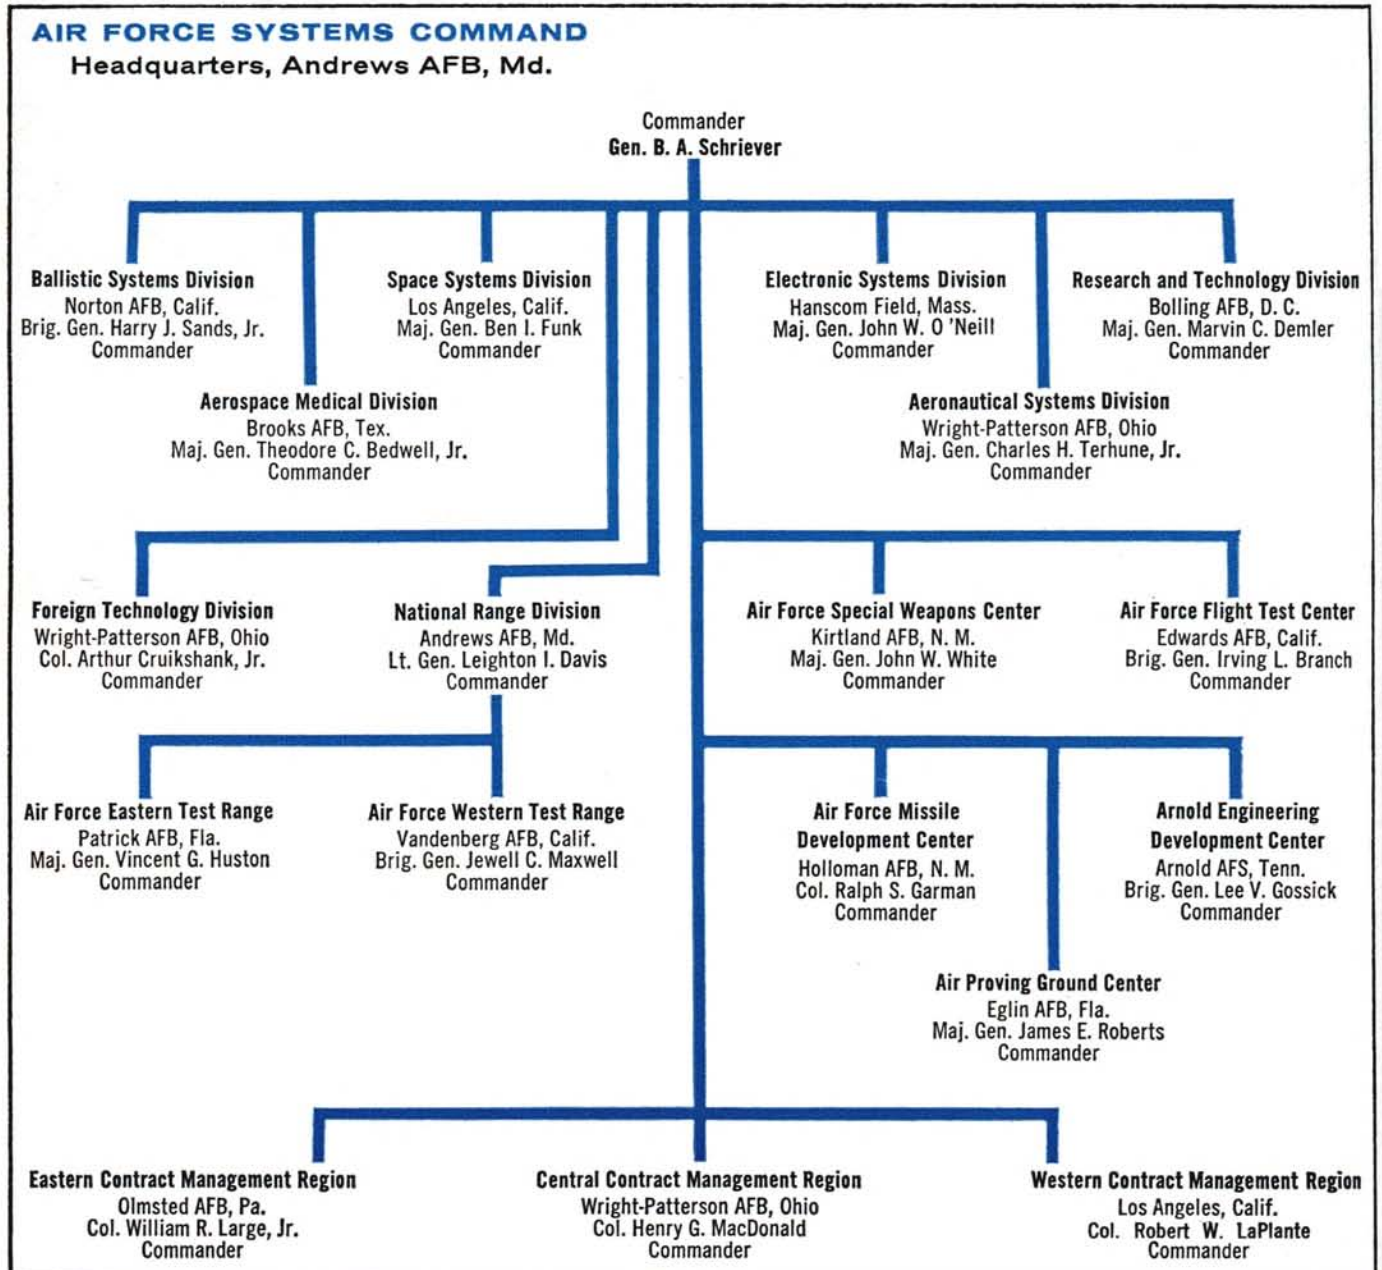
AIR FORCE SYSTEMS COMMAND
Headquarters, Andrews AFB, Md.

Commander
Gen. B. A. Schriever

Ballistic Systems Division
Norton AFB, Calif.
Brig. Gen. Harry J. Sands, Jr.
Commander

Space Systems Division
Los Angeles, Calif.
Maj. Gen. Ben I. Funk
Commander

Electronic Systems Division
Hanscom Field, Mass.
Maj. Gen. John W. O 'Neill
Commander

Research and Technology Division
Bolling AFB, D. C.
Maj. Gen. Marvin C. Demler
Commander

Aerospace Medical Division
Brooks AFB, Tex.
Maj. Gen. Theodore C. Bedwell, Jr.
Commander

Aeronautical Systems Division
Wright-Patterson AFB, Ohio
Maj. Gen. Charles H. Terhune, Jr.
Commander

Foreign Technology Division
Wright-Patterson AFB, Ohio
Col. Arthur Cruikshank, Jr.
Commander

National Range Division
Andrews AFB, Md.
Lt. Gen. Leighton I. Davis
Commander

Air Force Special Weapons Center
Kirtland AFB, N. M.
Maj. Gen. John W. White
Commander

Air Force Flight Test Center
Edwards AFB, Calif.
Brig. Gen. Irving L. Branch
Commander

Air Force Eastern Test Range
Patrick AFB, Fla.
Maj. Gen. Vincent G. Huston
Commander

Air Force Western Test Range
Vandenberg AFB, Calif.
Brig. Gen. Jewell C. Maxwell
Commander

Air Force Missile Development Center
Holloman AFB, N. M.
Col. Ralph S. Garman
Commander

Arnold Engineering Development Center
Arnold AFS, Tenn.
Brig. Gen. Lee V. Gossick
Commander

Air Proving Ground Center
Eglin AFB, Fla.
Maj. Gen. James E. Roberts
Commander

Eastern Contract Management Region
Olmsted AFB, Pa.
Col. William R. Large, Jr.
Commander

Central Contract Management Region
Wright-Patterson AFB, Ohio
Col. Henry G. MacDonald
Commander

Western Contract Management Region
Los Angeles, Calif.
Col. Robert W. LaPlante
Commander